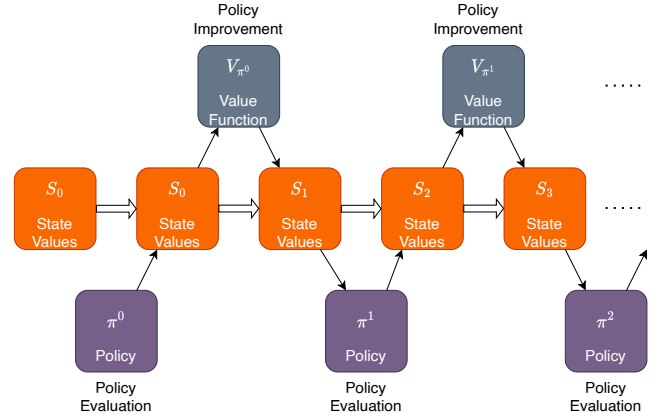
Policy Improvement

$V_{\pi^0}$
Value Function

Policy Improvement

$V_{\pi^1}$
Value Function

.....

$S_0$
State Values

$S_0$
State Values

$S_1$
State Values

$S_2$
State Values

$S_3$
State Values

.....

$\pi^0$
Policy

Policy Evaluation

$\pi^1$
Policy

Policy Evaluation

$\pi^2$
Policy

Policy Evaluation